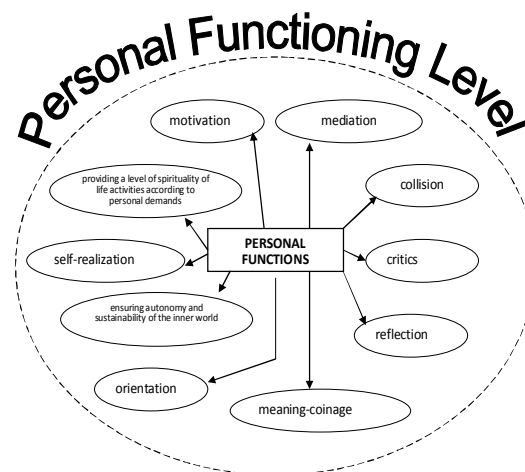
Personal Functioning Level

motivation

mediation

providing a level of spirituality of life activities according to personal demands

collision

PERSONAL FUNCTIONS

self-realization

critics

ensuring autonomy and sustainability of the inner world

reflection

orientation

meaning-coinage